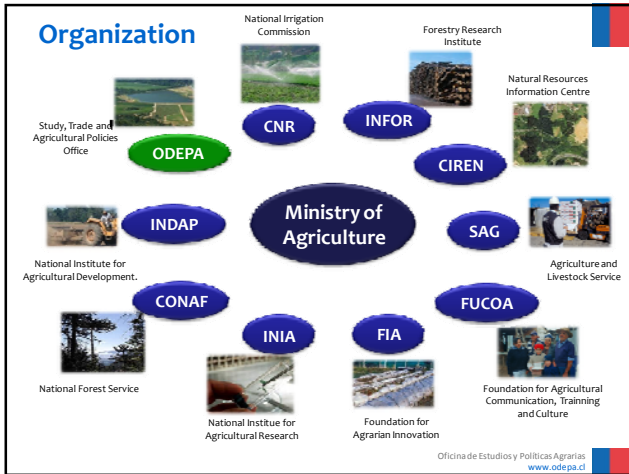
Organization

National Irrigation Commission

Forestry Research Institute

Natural Resources Information Centre

Study, Trade and Agricultural Policies Office

ODEPA

CNR

INFOR

CIREN

INDAP

Ministry of Agriculture

SAG

National Institute for Agricultural Development.

Agriculture and Livestock Service

CONAF

FUCOA

INIA

FIA

National Forest Service

Foundation for Agricultural Communication, Trainning and Culture

National Institue for Agricultural Research

Foundation for Agrarian Innovation

Oficina de Estudios y Políticas Agrarias
www.odepa.cl